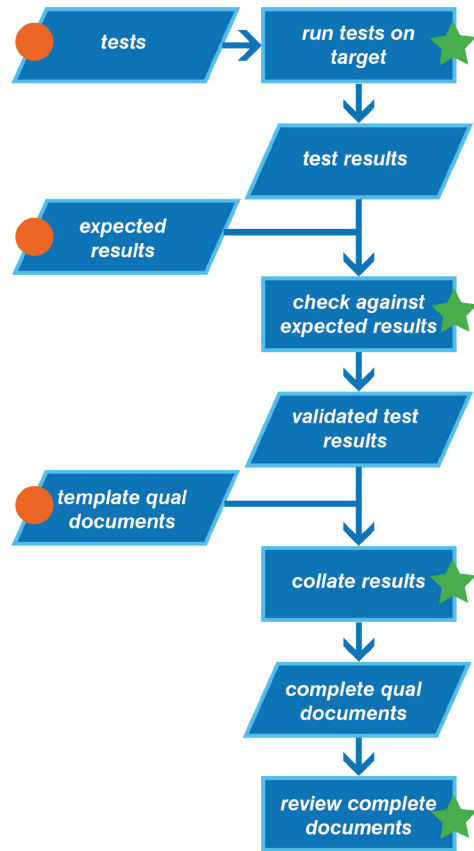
tests

run tests on target

test results

expected results

check against expected results

validated test results

template qual documents

collate results

complete qual documents

review complete documents